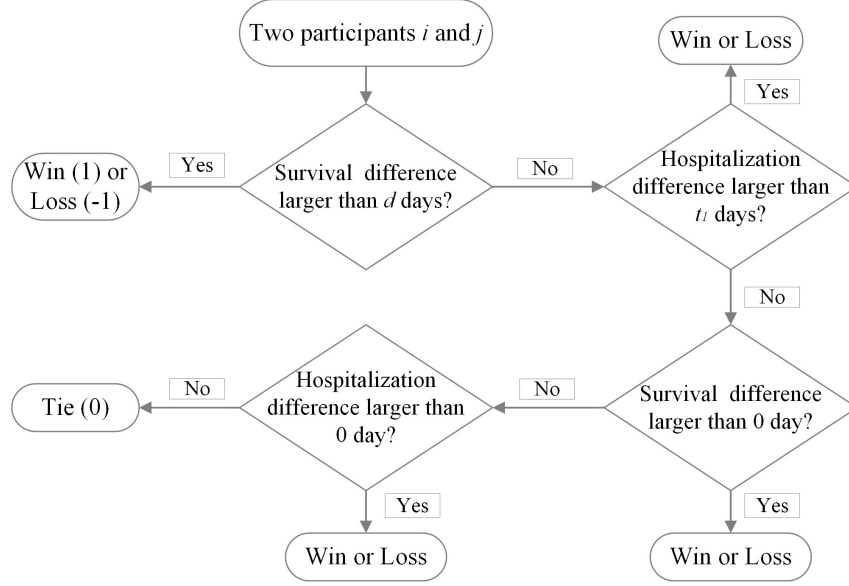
Two participants $i$ and $j$

Win or Loss

Yes

Yes

Win (1) or Loss (-1)

Survival difference larger than $d$ days?

No

Hospitalization difference larger than $t_1$ days?

No

Tie (0)

No

Hospitalization difference larger than 0 day?

No

Survival difference larger than 0 day?

Yes

Yes

Win or Loss

Win or Loss